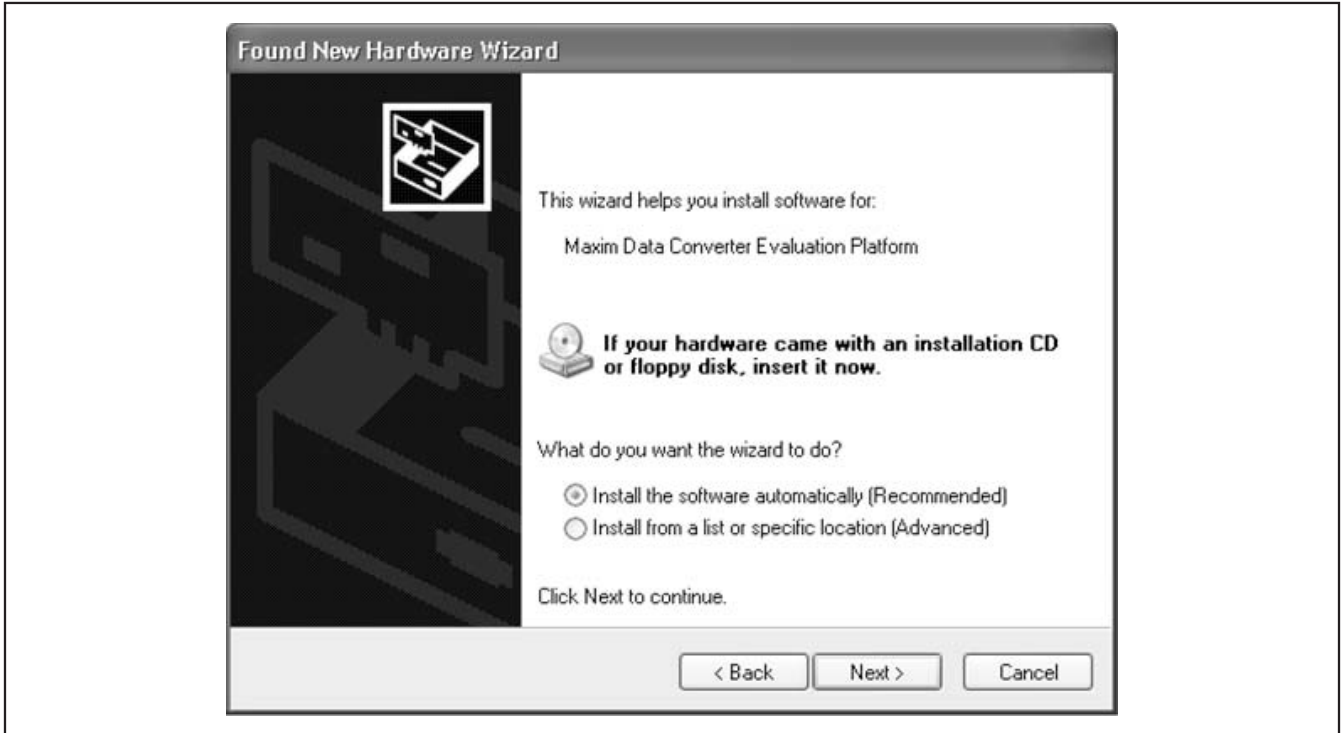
Found New Hardware Wizard

This wizard helps you install software for:

Maxim Data Converter Evaluation Platform

If your hardware came with an installation CD or floppy disk, insert it now.

What do you want the wizard to do?

Install the software automatically (Recommended)
Install from a list or specific location (Advanced)

Click Next to continue.

< Back
Next >
Cancel